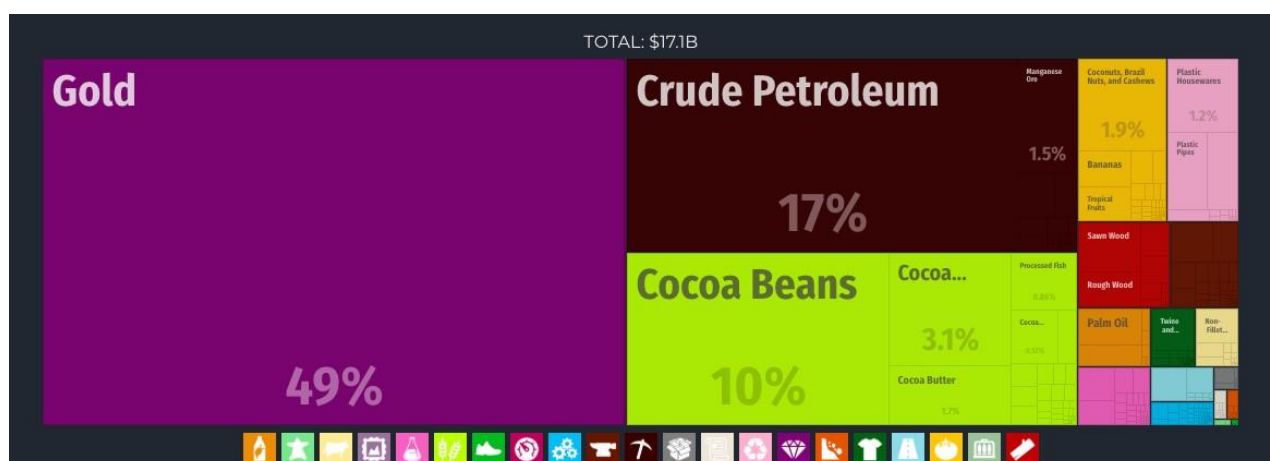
TOTAL: $17.1B

Gold

49%

Crude Petroleum

17%

Manganese Ore

1.5%

Coconuts, Brazil Nuts, and Cashews

1.9%

Bananas

Tropical Fruits

Plastic Housewares

1.2%

Plastic Pipes

Cocoa Beans

10%

Cocoa...

3.1%

Cocoa Butter

1.7%

Processed Fish

0.86%

Cocoa...

0.51%

Sawn Wood

Rough Wood

Palm Oil

Twine and...

Non-Fillet...